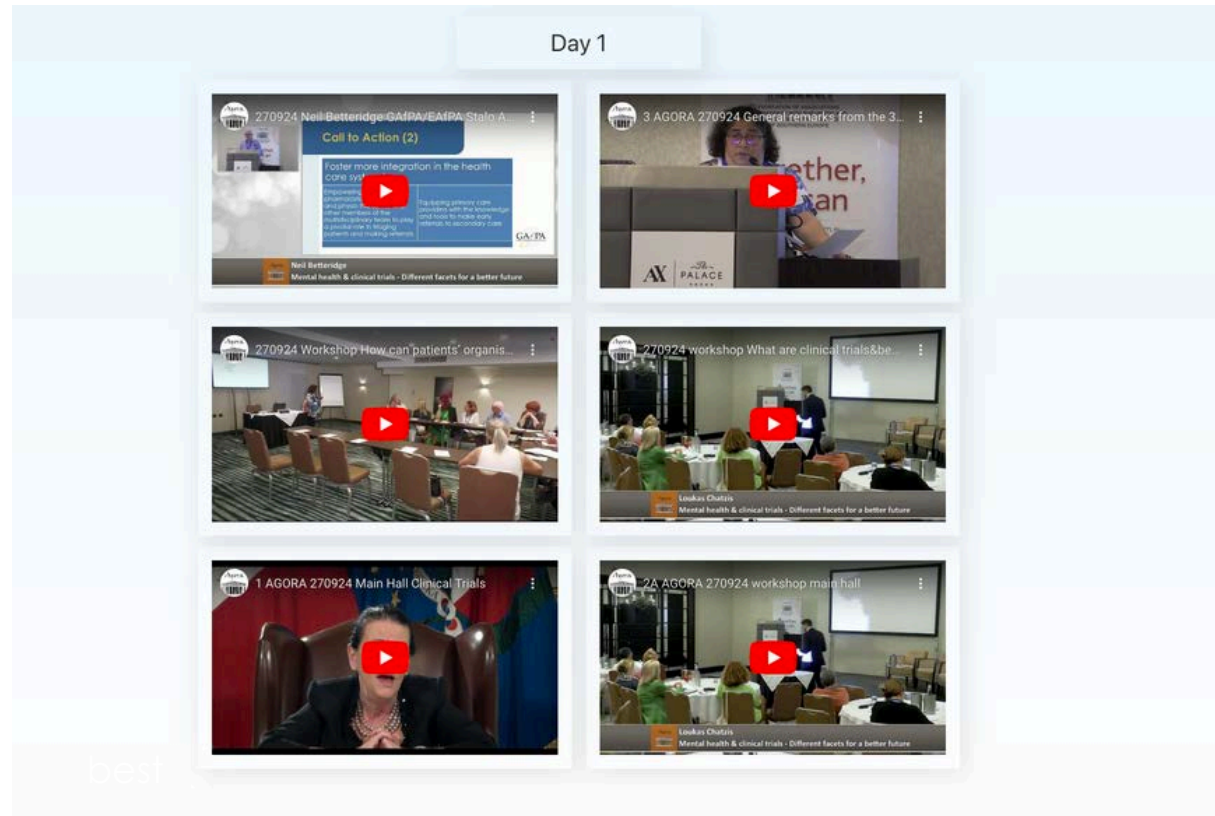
Day 1

270924 Neil Betteridge GAfPA/EAfPA Stalo A...

Call to Action (2)

Foster more integration in the health care syst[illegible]

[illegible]

Equipping primary care providers with the knowledge and tools to make early referrals to secondary care

GAfPA

Neil Betteridge
Mental health & clinical trials - Different facets for a better future

3 AGORA 270924 General remarks from the 3...

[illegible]ether, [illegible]tan

AX PALACE

270924 Workshop How can patients' organis...

270924 workshop What are clinical trials&be...

Loukas Chatzis
Mental health & clinical trials - Different facets for a better future

1 AGORA 270924 Main Hall Clinical Trials

2A AGORA 270924 workshop main hall

Loukas Chatzis
Mental health & clinical trials - Different facets for a better future

best